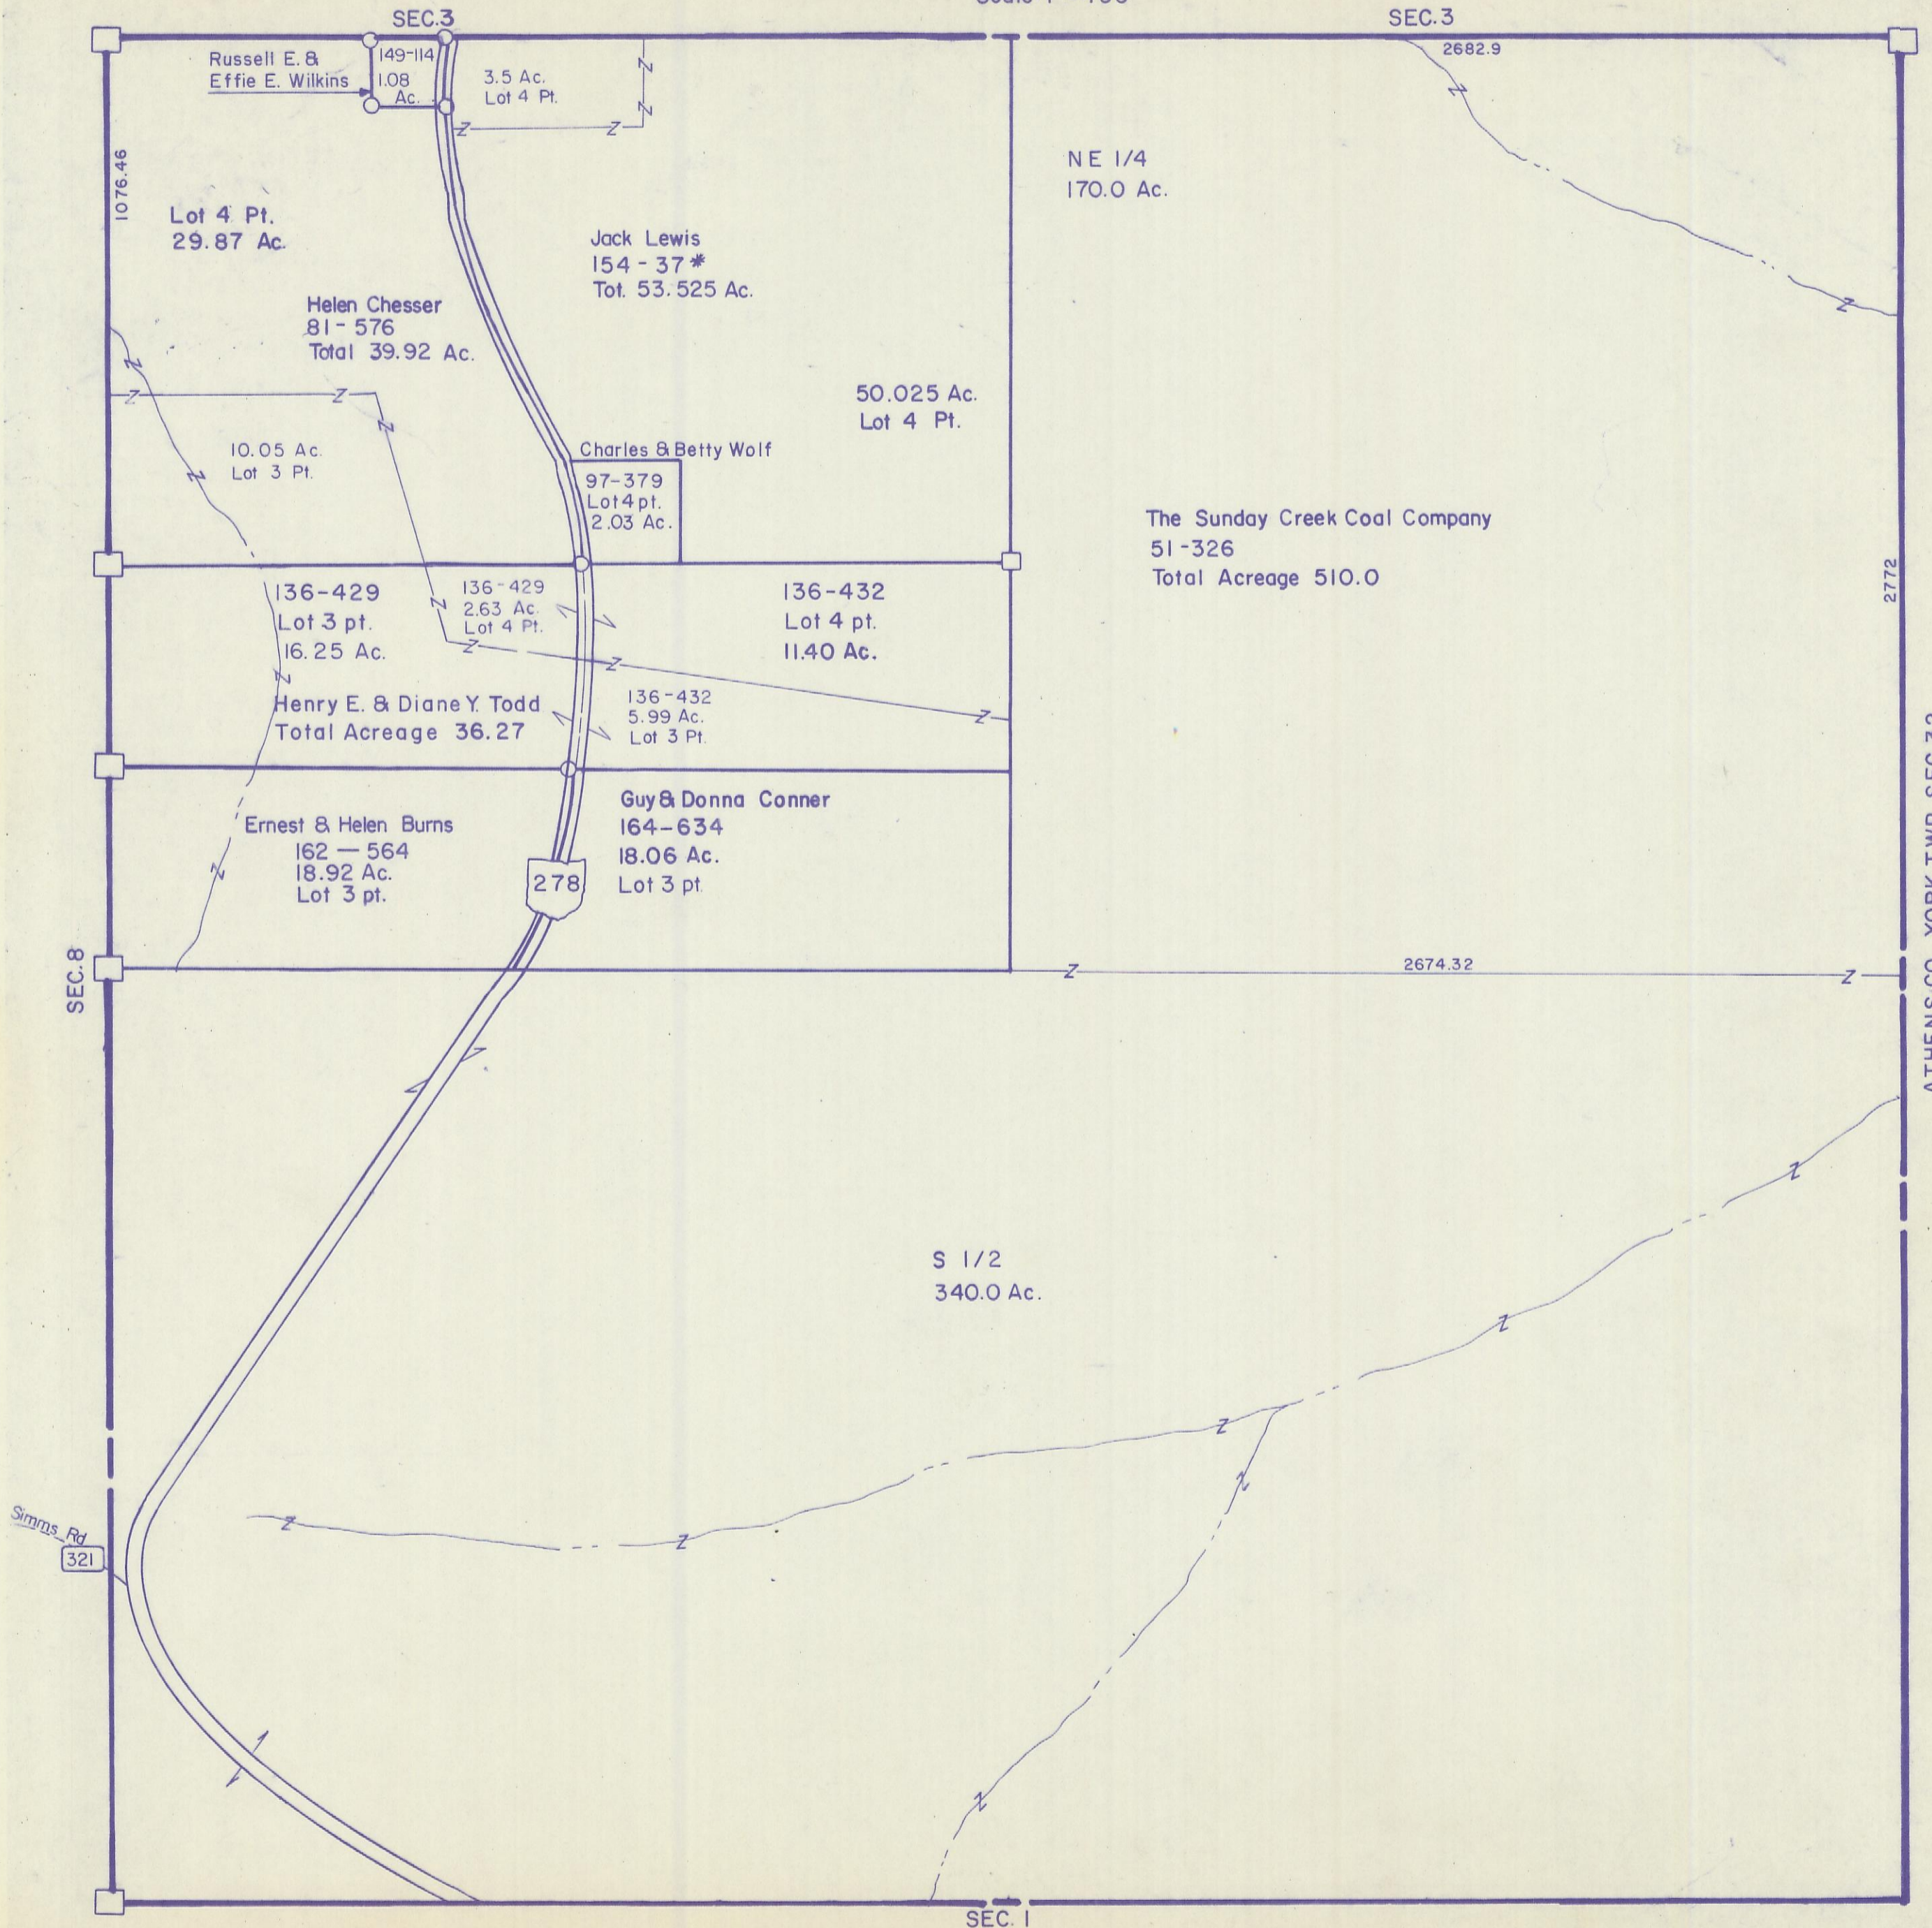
SEC.3

SEC.3

2682.9

Russell E. & Effie E. Wilkins

149-114
1.08 Ac.

3.5 Ac.
Lot 4 Pt.

1076.46

Lot 4 Pt.
29.87 Ac.

Jack Lewis
154 - 37*
Tot. 53.525 Ac.

NE 1/4
170.0 Ac.

Helen Chesser
81 - 576
Total 39.92 Ac.

50.025 Ac.
Lot 4 Pt.

10.05 Ac.
Lot 3 Pt.

Charles & Betty Wolf
97-379
Lot 4 pt.
2.03 Ac.

The Sunday Creek Coal Company
51 - 326
Total Acreage 510.0

136-429
Lot 3 pt.
16.25 Ac.

136-429
2.63 Ac.
Lot 4 Pt.

136-432
Lot 4 pt.
11.40 Ac.

2772

Henry E. & Diane Y. Todd
Total Acreage 36.27

136-432
5.99 Ac.
Lot 3 Pt.

Ernest & Helen Burns
162 — 564
18.92 Ac.
Lot 3 pt.

Guy & Donna Conner
164-634
18.06 Ac.
Lot 3 pt.

278

SEC.8

2674.32

S 1/2
340.0 Ac.

Simms Rd
321

SEC. 1